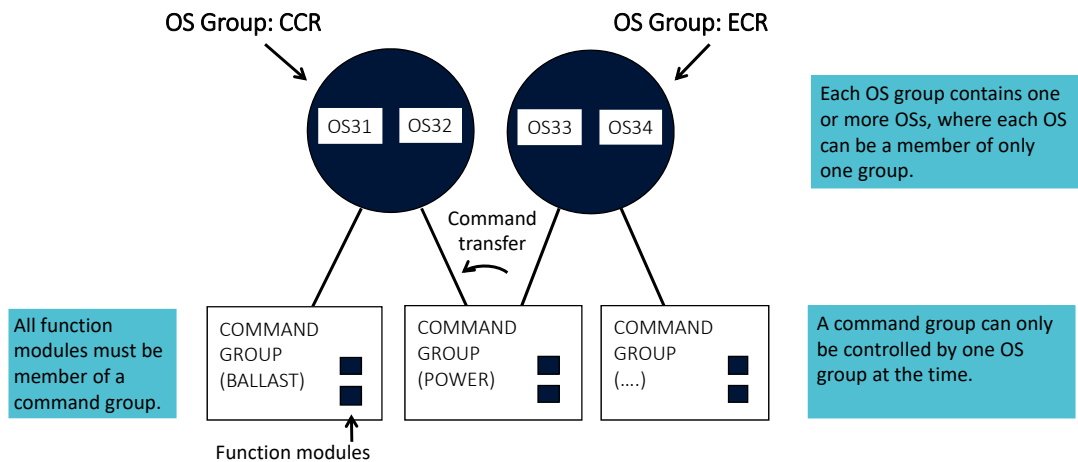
OS Group: CCR

OS Group: ECR

OS31 OS32

OS33 OS34

Each OS group contains one or more OSs, where each OS can be a member of only one group.

Command transfer

All function modules must be member of a command group.

COMMAND GROUP (BALLAST)

COMMAND GROUP (POWER)

COMMAND GROUP (....)

A command group can only be controlled by one OS group at the time.

Function modules